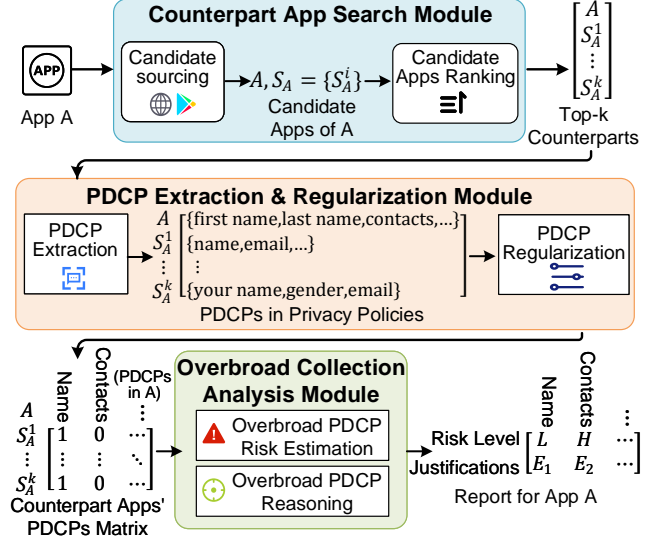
Counterpart App Search Module

APP

App A

Candidate sourcing

$A, S_A = \{S_A^i\}$

Candidate Apps of A

Candidate Apps Ranking

$\begin{bmatrix} A \\ S_A^1 \\ \vdots \\ S_A^k \end{bmatrix}$

Top-k Counterparts

PDCP Extraction & Regularization Module

PDCP Extraction

$A$ {first name,last name,contacts,...}
$S_A^1$ {name,email,...}
$\vdots$ $\vdots$
$S_A^k$ {your name,gender,email}

PDCPs in Privacy Policies

PDCP Regularization

Name Contacts (PDCPs in A)

$A$
$S_A^1$
$\vdots$
$S_A^k$

$\begin{bmatrix} 1 & 0 & \cdots \\ \vdots & \vdots & \ddots \\ 1 & 0 & \cdots \end{bmatrix}$

Counterpart Apps' PDCPs Matrix

Overbroad Collection Analysis Module

Overbroad PDCP Risk Estimation

Overbroad PDCP Reasoning

Name Contacts

Risk Level
Justifications

$\begin{bmatrix} L & H & \cdots \\ E_1 & E_2 & \cdots \end{bmatrix}$

Report for App A